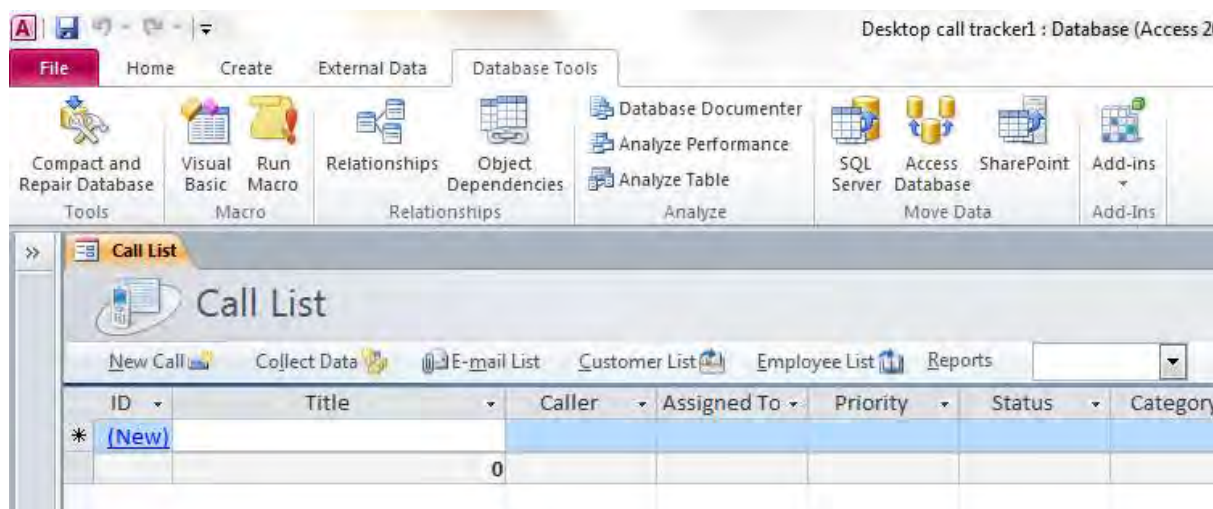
Desktop call tracker1 : Database (Access 2

File
Home
Create
External Data
Database Tools

Compact and Repair Database
Tools

Visual Basic
Run Macro
Macro

Relationships
Object Dependencies
Relationships

Database Documenter
Analyze Performance
Analyze Table
Analyze

SQL Server
Access Database
SharePoint
Move Data

Add-ins
Add-Ins

»

Call List

Call List

New Call
Collect Data
E-mail List
Customer List
Employee List
Reports

| | ID | Title | Caller | Assigned To | Priority | Status | Categor |
|---|---|---|---|---|---|---|---|
| * | (New) | | | | | | |
| | | 0 | | | | | |